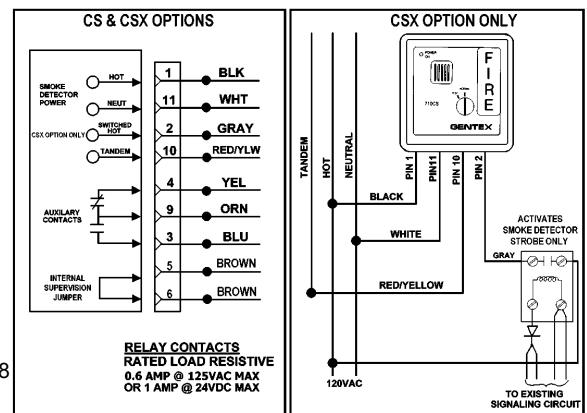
CS & CSX OPTIONS

SMOKE DETECTOR POWER
HOT
NEUT
CSX OPTION ONLY
SWITCHED HOT
TANDEM
AUXILARY CONTACTS
INTERNAL SUPERVISION JUMPER

1 BLK
11 WHT
2 GRAY
10 RED/YLW
4 YEL
9 ORN
3 BLU
5 BROWN
6 BROWN

RELAY CONTACTS
RATED LOAD RESISTIVE
0.6 AMP @ 125VAC MAX
OR 1 AMP @ 24VDC MAX

8

CSX OPTION ONLY

POWER ON
710CS
FIRE
GENTEX

TANDEM
HOT
NEUTRAL
PIN 1
PIN11
PIN 10
PIN 2
BLACK
WHITE
RED/YELLOW
GRAY
ACTIVATES SMOKE DETECTOR STROBE ONLY
120VAC
TO EXISTING SIGNALING CIRCUIT